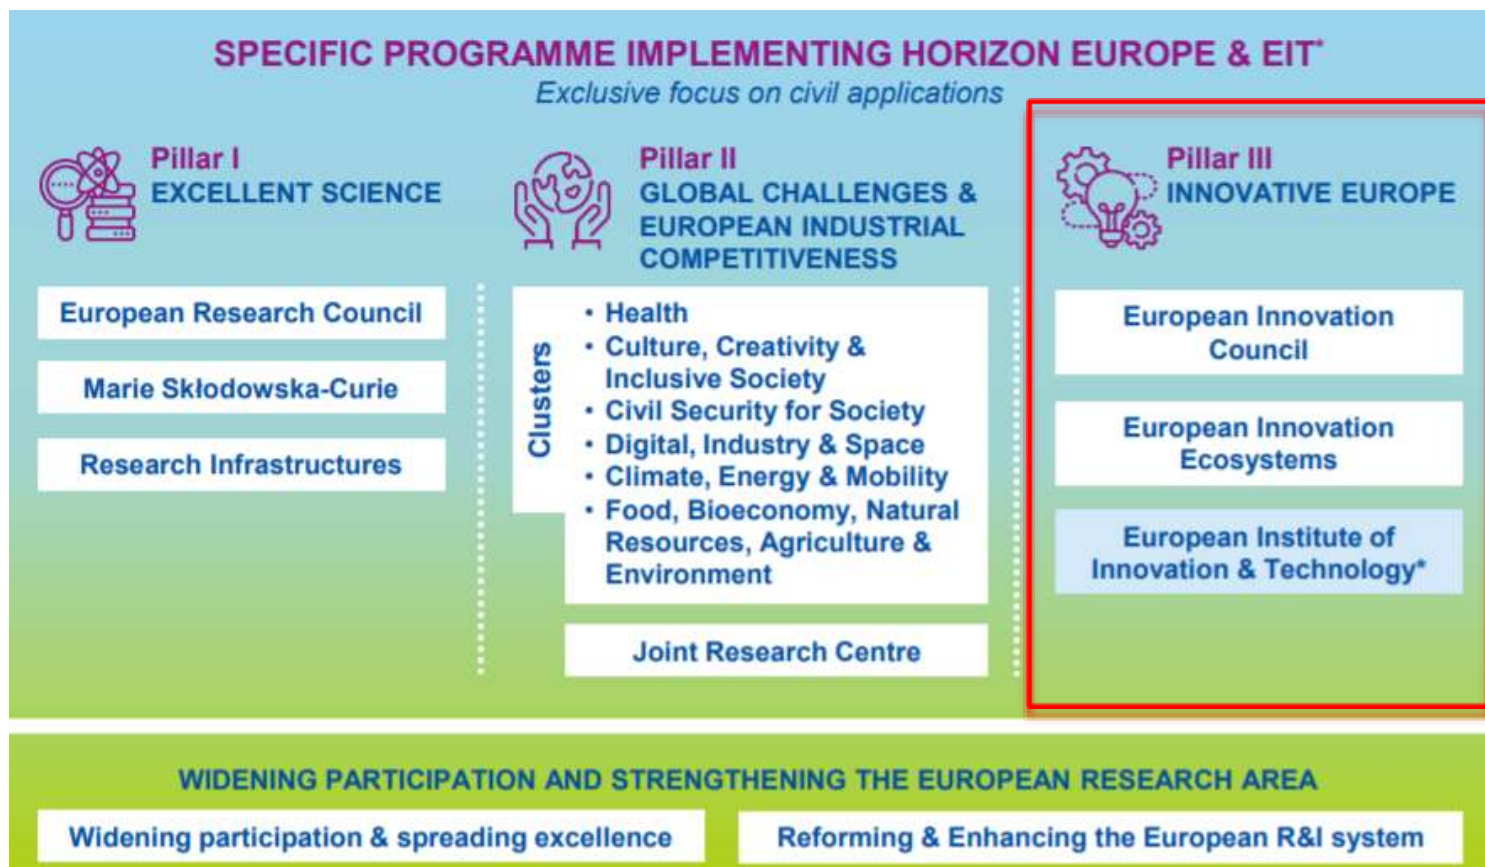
SPECIFIC PROGRAMME IMPLEMENTING HORIZON EUROPE & EIT*
Exclusive focus on civil applications

Pillar I
EXCELLENT SCIENCE

European Research Council

Marie Skłodowska-Curie

Research Infrastructures

Pillar II
GLOBAL CHALLENGES & EUROPEAN INDUSTRIAL COMPETITIVENESS

Clusters

• Health
• Culture, Creativity & Inclusive Society
• Civil Security for Society
• Digital, Industry & Space
• Climate, Energy & Mobility
• Food, Bioeconomy, Natural Resources, Agriculture & Environment

Joint Research Centre

Pillar III
INNOVATIVE EUROPE

European Innovation Council

European Innovation Ecosystems

European Institute of Innovation & Technology*

WIDENING PARTICIPATION AND STRENGTHENING THE EUROPEAN RESEARCH AREA

Widening participation & spreading excellence

Reforming & Enhancing the European R&I system